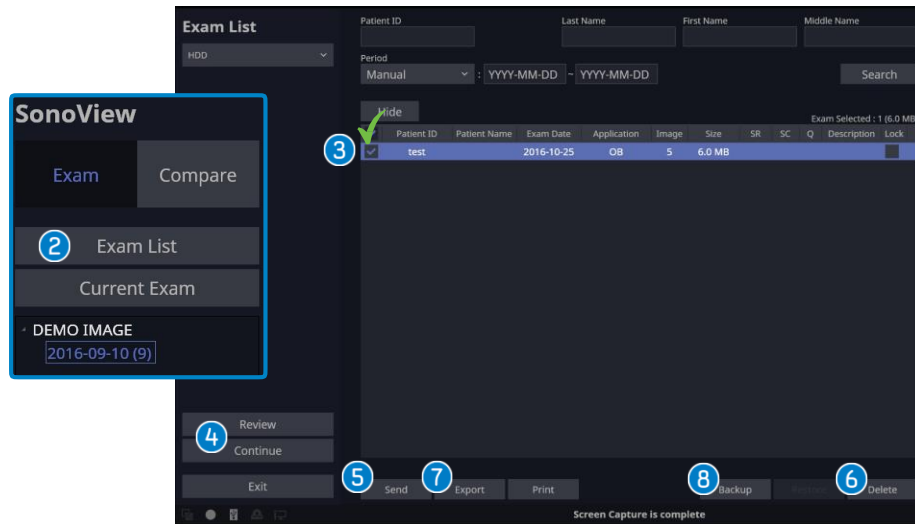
SonoView

Exam

Compare

2 Exam List

Current Exam

DEMO IMAGE

2016-09-10 (9)

Exam List

HDD

4 Review

Continue

Exit

Patient ID

Last Name

First Name

Middle Name

Period

Manual

YYYY-MM-DD ~ YYYY-MM-DD

Search

Hide

Exam Selected : 1 (6.0 MB

3

| | Patient ID | Patient Name | Exam Date | Application | Image | Size | SR | SC | Q | Description | Lock |
|---|---|---|---|---|---|---|---|---|---|---|---|
| | test | | 2016-10-25 | OB | 5 | 6.0 MB | | | | | |

5 Send

7 Export

Print

8 Backup

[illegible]

6 Delete

Screen Capture is complete